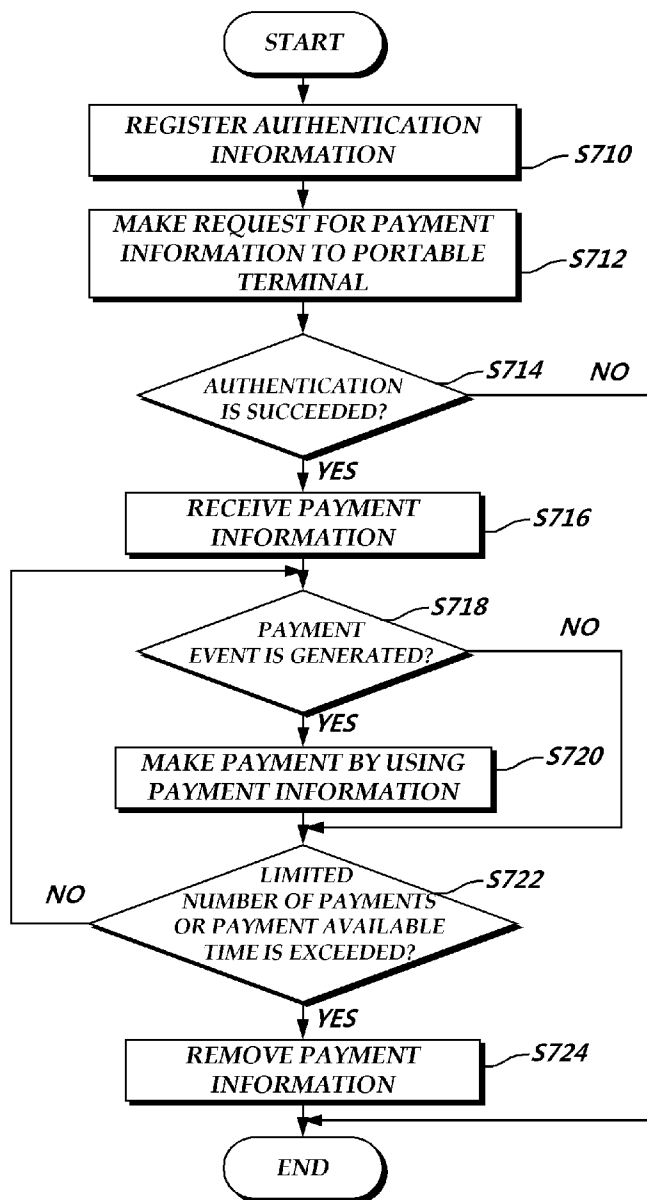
START

REGISTER AUTHENTICATION INFORMATION

S710

MAKE REQUEST FOR PAYMENT INFORMATION TO PORTABLE TERMINAL

S712

AUTHENTICATION IS SUCCEEDED?

S714

NO

YES

RECEIVE PAYMENT INFORMATION

S716

PAYMENT EVENT IS GENERATED?

S718

NO

YES

MAKE PAYMENT BY USING PAYMENT INFORMATION

S720

LIMITED NUMBER OF PAYMENTS OR PAYMENT AVAILABLE TIME IS EXCEEDED?

S722

NO

YES

REMOVE PAYMENT INFORMATION

S724

END